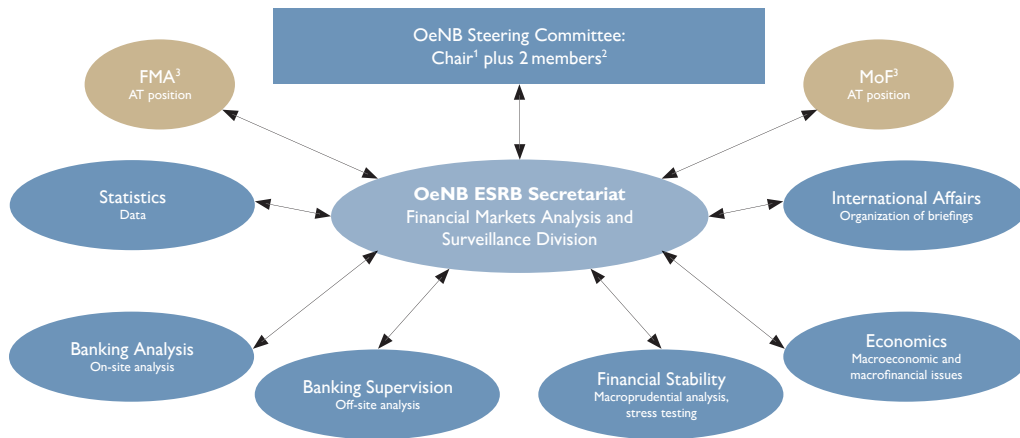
OeNB Steering Committee:
Chair$^1$ plus 2 members$^2$

FMA$^3$
AT position

MoF$^3$
AT position

Statistics
Data

OeNB ESRB Secretariat
Financial Markets Analysis and Surveillance Division

International Affairs
Organization of briefings

Banking Analysis
On-site analysis

Banking Supervision
Off-site analysis

Financial Stability
Macroprudential analysis, stress testing

Economics
Macroeconomic and macrofinancial issues